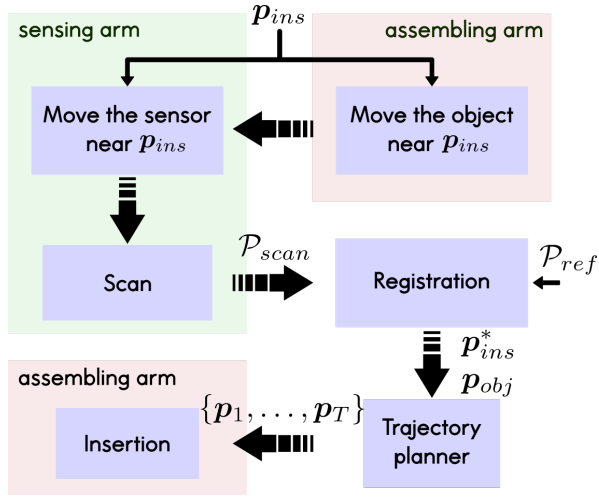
sensing arm

$\boldsymbol{p}_{ins}$

assembling arm

Move the sensor near $\boldsymbol{p}_{ins}$

Move the object near $\boldsymbol{p}_{ins}$

$\mathcal{P}_{scan}$

Scan

Registration

$\mathcal{P}_{ref}$

$\boldsymbol{p}^*_{ins}$
$\boldsymbol{p}_{obj}$

assembling arm

$\{\boldsymbol{p}_1, \ldots, \boldsymbol{p}_T\}$

Insertion

Trajectory planner